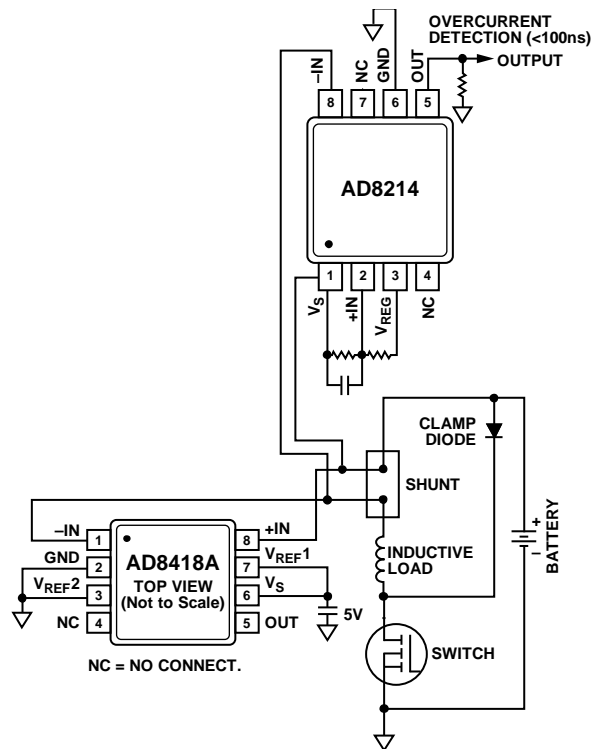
OVERCURRENT DETECTION (<100ns)

OUTPUT

–IN NC GND OUT

8 7 6 5

AD8214

1 2 3 4

$V_S$ +IN $V_{REG}$ NC

CLAMP DIODE

SHUNT

BATTERY

+ –

INDUCTIVE LOAD

SWITCH

–IN 1

GND 2

$V_{REF}2$ 3

NC 4

AD8418A
TOP VIEW
(Not to Scale)

8 +IN

7 $V_{REF}1$

6 $V_S$

5 OUT

5V

NC = NO CONNECT.